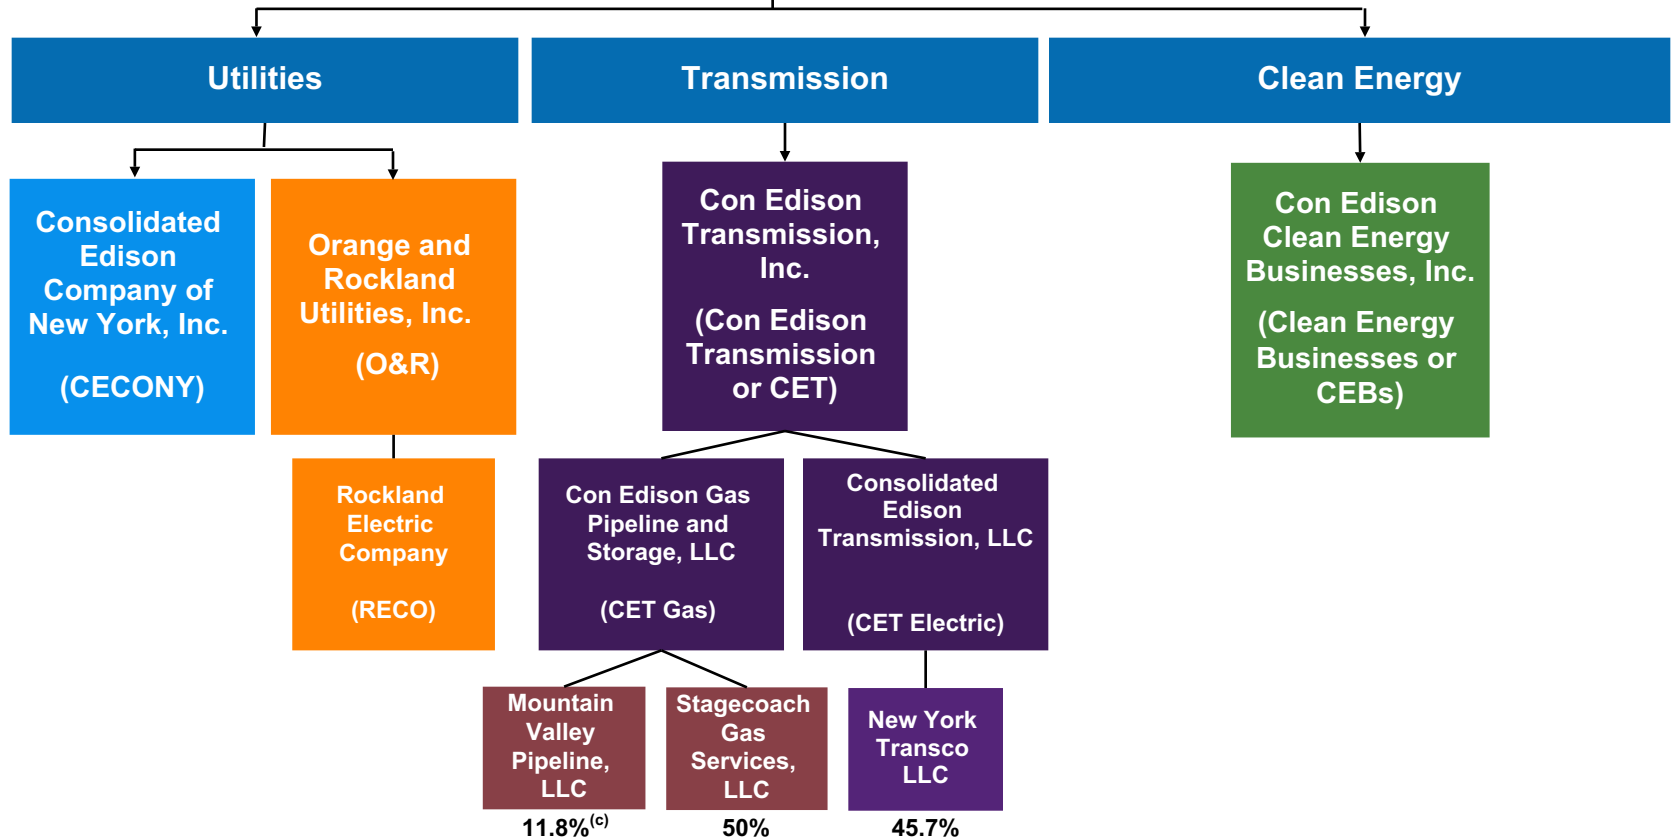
Utilities

Transmission

Clean Energy

Consolidated Edison Company of New York, Inc.

(CECONY)

Orange and Rockland Utilities, Inc.

(O&R)

Con Edison Transmission, Inc.

(Con Edison Transmission or CET)

Con Edison Clean Energy Businesses, Inc.

(Clean Energy Businesses or CEBs)

Rockland Electric Company

(RECO)

Con Edison Gas Pipeline and Storage, LLC

(CET Gas)

Consolidated Edison Transmission, LLC

(CET Electric)

Mountain Valley Pipeline, LLC

11.8%$^{(c)}$

Stagecoach Gas Services, LLC

50%

New York Transco LLC

45.7%